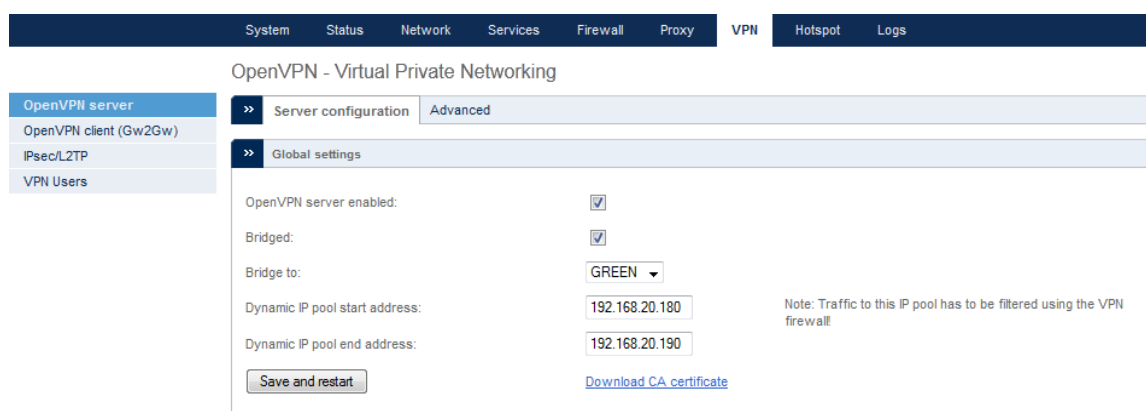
System Status Network Services Firewall Proxy VPN Hotspot Logs

OpenVPN - Virtual Private Networking

OpenVPN server
OpenVPN client (Gw2Gw)
IPsec/L2TP
VPN Users

» Server configuration Advanced

» Global settings

OpenVPN server enabled:

Bridged:

Bridge to: GREEN

Dynamic IP pool start address: 192.168.20.180

Note: Traffic to this IP pool has to be filtered using the VPN firewall!

Dynamic IP pool end address: 192.168.20.190

Save and restart

Download CA certificate